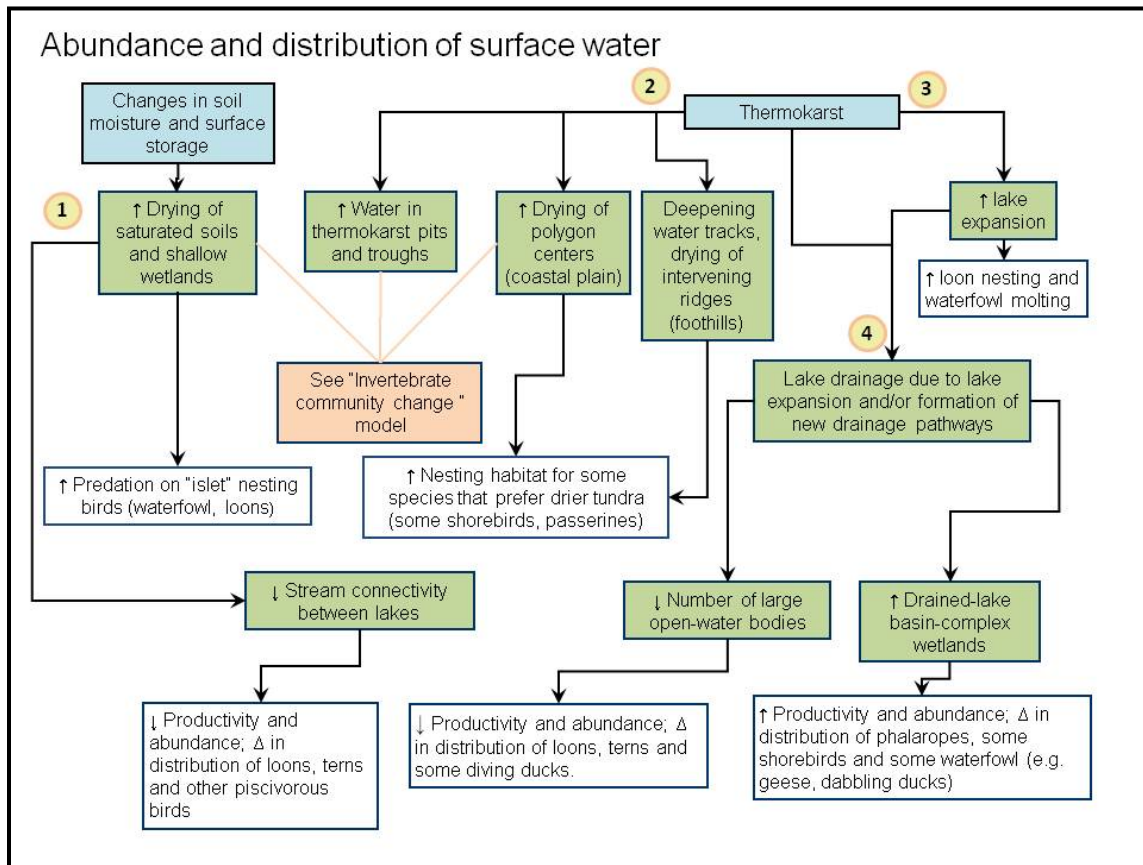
Abundance and distribution of surface water

Changes in soil moisture and surface storage

2

Thermokarst

3

1

↑ Drying of saturated soils and shallow wetlands

↑ Water in thermokarst pits and troughs

↑ Drying of polygon centers (coastal plain)

Deepening water tracks, drying of intervening ridges (foothills)

↑ lake expansion

↑ loon nesting and waterfowl molting

4

See "Invertebrate community change " model

Lake drainage due to lake expansion and/or formation of new drainage pathways

↑ Predation on "islet" nesting birds (waterfowl, loons)

↑ Nesting habitat for some species that prefer drier tundra (some shorebirds, passerines)

↓ Stream connectivity between lakes

↓ Number of large open-water bodies

↑ Drained-lake basin-complex wetlands

↓ Productivity and abundance; Δ in distribution of loons, terns and other piscivorous birds

↓ Productivity and abundance; Δ in distribution of loons, terns and some diving ducks.

↑ Productivity and abundance; Δ in distribution of phalaropes, some shorebirds and some waterfowl (e.g. geese, dabbling ducks)